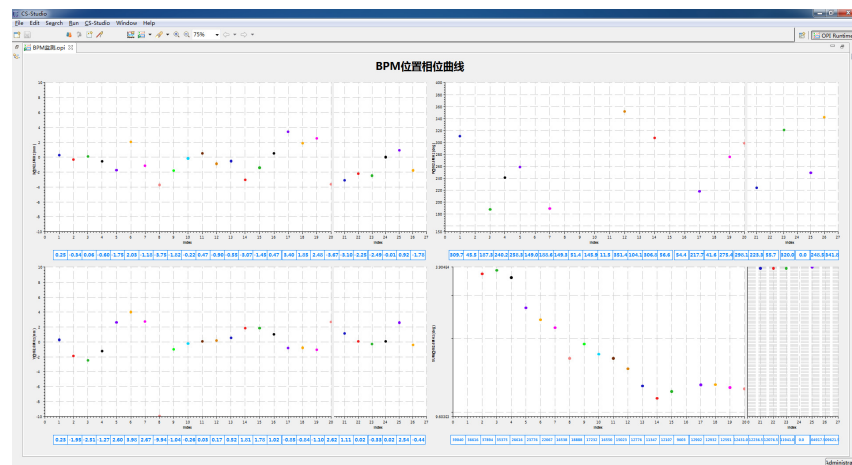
CS-Studio

File Edit Search Run CS-Studio Window Help

75%

OPI Runtime

BPM监测.opi

BPM位置相位曲线

10 8 6 4 2 0 -2 -4 -6 -8 -10

0 1 2 3 4 5 6 7 8 9 10 11 12 13 14 15 16 17 18 19 20 21 22 23 24 25 26 27

Index

| 0.25 | -0.34 | 0.06 | -0.65 | 1.75 | 2.03 | 1.13 | -0.73 | 1.02 | -0.22 | 0.47 | -0.90 | -0.55 | -3.07 | -1.45 | 0.47 | 3.40 | 1.03 | 2.40 | -3.67 | 0.10 | -0.25 | 2.49 | 0.01 | 0.92 | 1.75 |

| 309.7 | 45.8 | 117.3 | 240.2 | 230.3 | 149.0 | 103.6 | 149.8 | 31.4 | 145.9 | 11.3 | 351.4 | 104.1 | 306.5 | 56.6 | 54.4 | 217.7 | 41.8 | 275.4 | 280.1 | 225.8 | 55.7 | 320.0 | 0.0 | 240.8 | 341.0 |

10 8 6 4 2 0 -2 -4 -6 -8 -10

0 1 2 3 4 5 6 7 8 9 10 11 12 13 14 15 16 17 18 19 20 21 22 23 24 25 26 27

Index

| 0.25 | 1.95 | 2.51 | 1.27 | 2.60 | 5.90 | 2.67 | 9.54 | 1.64 | -0.26 | 0.05 | 0.17 | 0.52 | 1.01 | 1.73 | 1.02 | -0.35 | 0.04 | 1.16 | 2.62 | 1.11 | 0.02 | 0.55 | 0.02 | 2.54 | 0.44 |

1.0E+04

0 1 2 3 4 5 6 7 8 9 10 11 12 13 14 15 16 17 18 19 20 21 22 23 24 25 26 27

Index

Administra